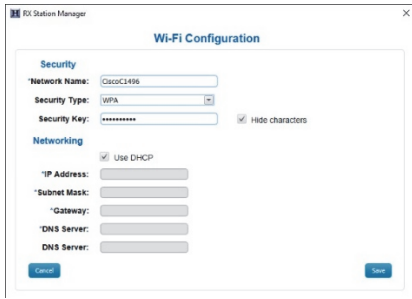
RX Station Manager

×

Wi-Fi Configuration

Security

*Network Name: CiscoC1496

Security Type: WPA

Security Key: ••••••••••

Hide characters

Networking

Use DHCP

*IP Address:

*Subnet Mask:

*Gateway:

*DNS Server:

DNS Server:

Cancel

Save